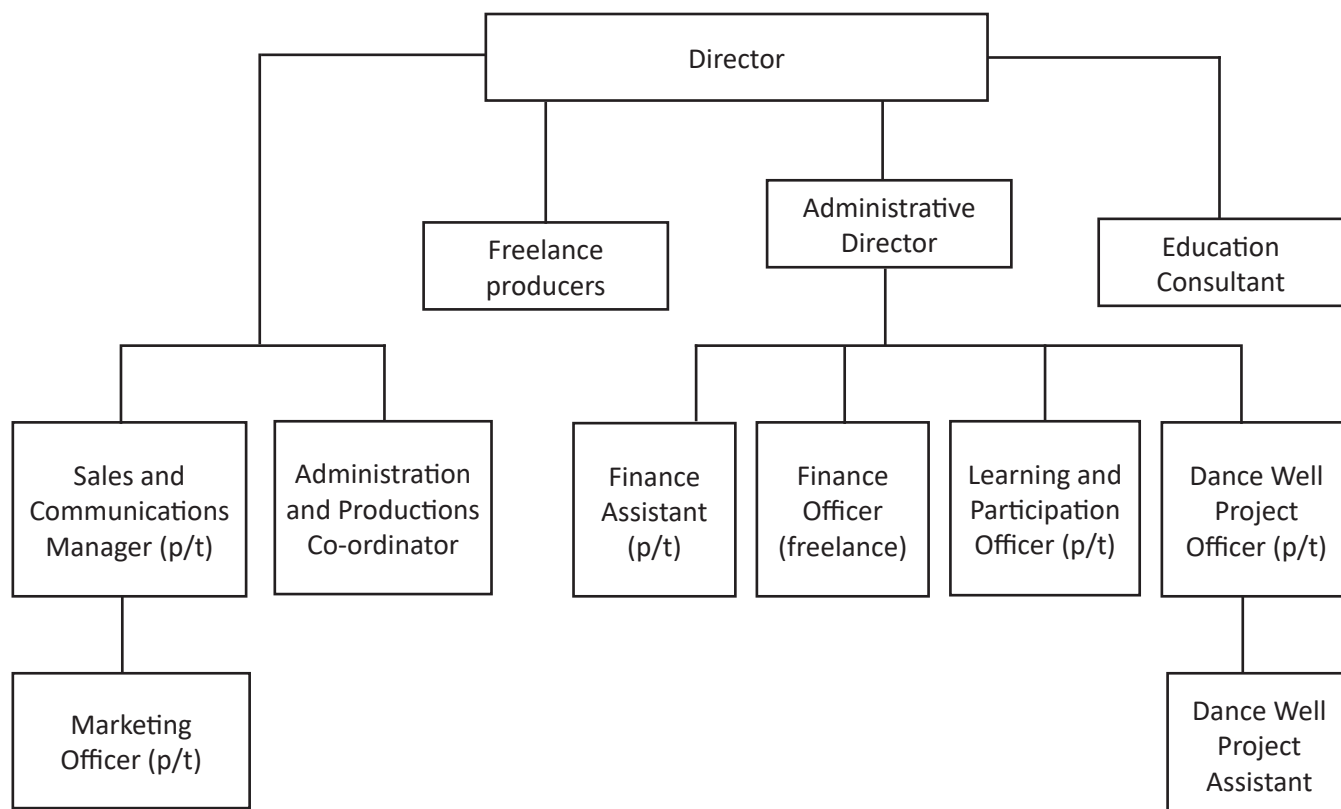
Director

Freelance producers

Administrative Director

Education Consultant

Sales and Communications Manager (p/t)

Administration and Productions Co-ordinator

Finance Assistant (p/t)

Finance Officer (freelance)

Learning and Participation Officer (p/t)

Dance Well Project Officer (p/t)

Marketing Officer (p/t)

Dance Well Project Assistant